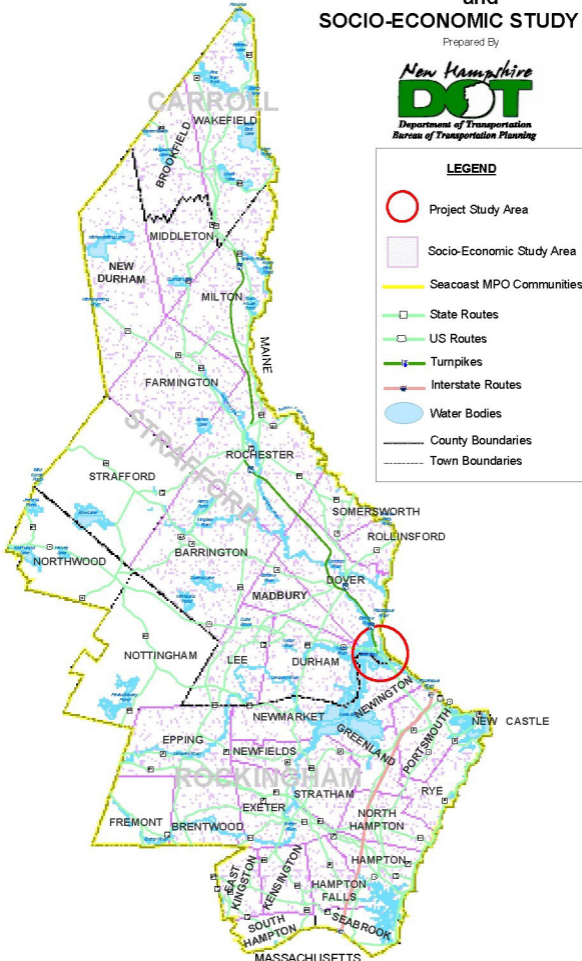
and
SOCIO-ECONOMIC STUDY

Prepared By

New Hampshire
DOT
Department of Transportation
Bureau of Transportation Planning

LEGEND

Project Study Area

Socio-Economic Study Area

Seacoast MPO Communities

State Routes

US Routes

Turnpikes

Interstate Routes

Water Bodies

County Boundaries

Town Boundaries

CARROLL
WAKEFIELD
BROOKFIELD
MIDDLETON
NEW DURHAM
MILTON
MAINE
FARMINGTON
ROCHESTER
STRAFFORD
STRAFFORD
SOMERSWORTH
ROLLINSFORD
NORTHWOOD
BARRINGTON
DOVER
MADBURY
NOTTINGHAM
LEE
DURHAM
NEWINGTON
NEWMARKET
EPPING
NEWFIELDS
GREENLAND
PORTSMOUTH
NEW CASTLE
ROCKINGHAM
STRATHAM
RYE
FREMONT
BRENTWOOD
EXETER
NORTH HAMPTON
EAST KINGSTON
KENSINGTON
HAMPTON
HAMPTON FALLS
SOUTH HAMPTON
SEABROOK
MASSACHUSETTS